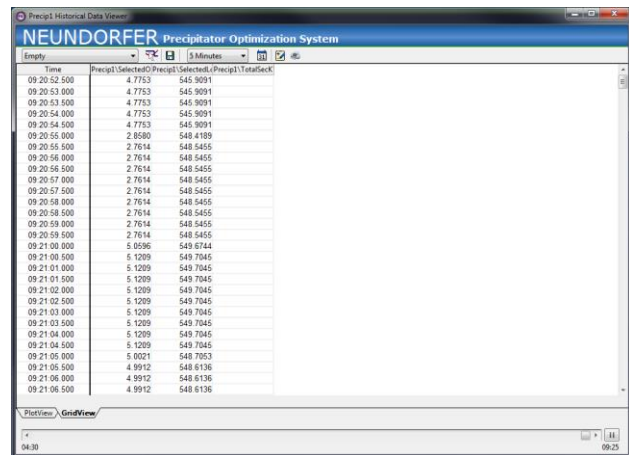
Precip1 Historical Data Viewer

NEUNDORFER Precipitator Optimization System

Empty
5 Minutes

| Time | Precip1\SelectedO | Precip1\SelectedL | Precip1\TotalSecK |
|---|---|---|---|
| 09:20:52.500 | 4.7753 | 545.9091 | |
| 09:20:53.000 | 4.7753 | 545.9091 | |
| 09:20:53.500 | 4.7753 | 545.9091 | |
| 09:20:54.000 | 4.7753 | 545.9091 | |
| 09:20:54.500 | 4.7753 | 545.9091 | |
| 09:20:55.000 | 2.8580 | 548.4189 | |
| 09:20:55.500 | 2.7614 | 548.5455 | |
| 09:20:56.000 | 2.7614 | 548.5455 | |
| 09:20:56.500 | 2.7614 | 548.5455 | |
| 09:20:57.000 | 2.7614 | 548.5455 | |
| 09:20:57.500 | 2.7614 | 548.5455 | |
| 09:20:58.000 | 2.7614 | 548.5455 | |
| 09:20:58.500 | 2.7614 | 548.5455 | |
| 09:20:59.000 | 2.7614 | 548.5455 | |
| 09:20:59.500 | 2.7614 | 548.5455 | |
| 09:21:00.000 | 5.0596 | 549.6744 | |
| 09:21:00.500 | 5.1209 | 549.7045 | |
| 09:21:01.000 | 5.1209 | 549.7045 | |
| 09:21:01.500 | 5.1209 | 549.7045 | |
| 09:21:02.000 | 5.1209 | 549.7045 | |
| 09:21:02.500 | 5.1209 | 549.7045 | |
| 09:21:03.000 | 5.1209 | 549.7045 | |
| 09:21:03.500 | 5.1209 | 549.7045 | |
| 09:21:04.000 | 5.1209 | 549.7045 | |
| 09:21:04.500 | 5.1209 | 549.7045 | |
| 09:21:05.000 | 5.0021 | 548.7053 | |
| 09:21:05.500 | 4.9912 | 548.6136 | |
| 09:21:06.000 | 4.9912 | 548.6136 | |
| 09:21:06.500 | 4.9912 | 548.6136 | |

PlotView GridView

04:30
09:25